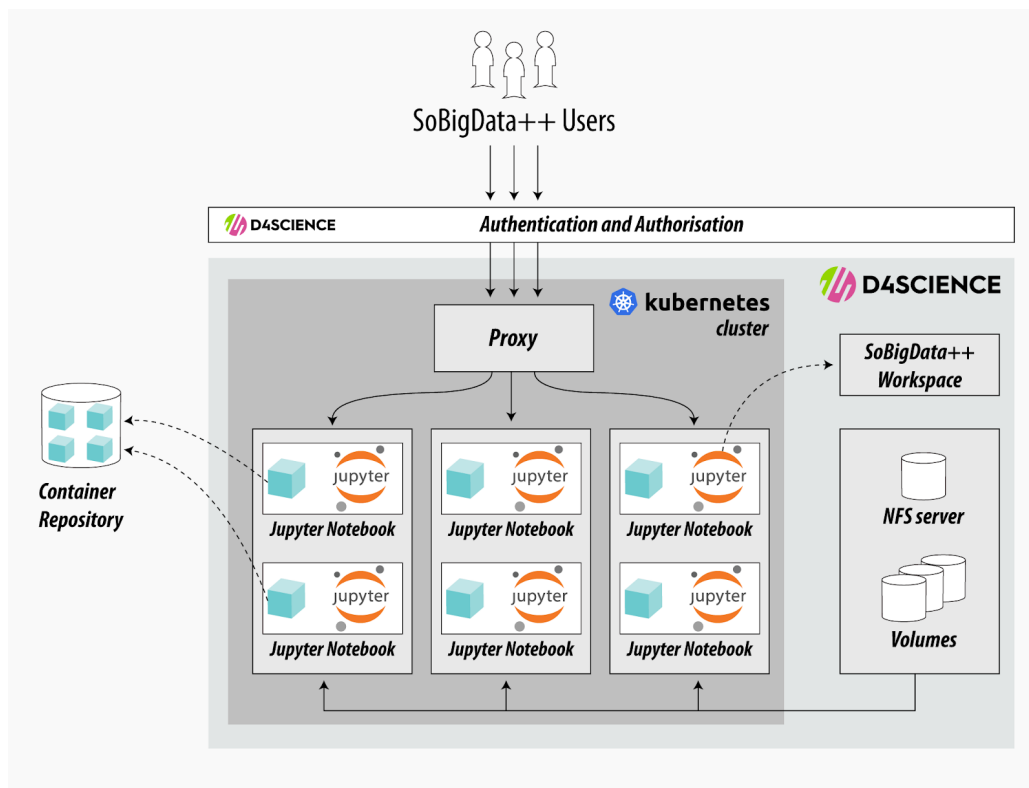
SoBigData++ Users

D4SCIENCE

Authentication and Authorisation

D4SCIENCE

kubernetes
cluster

Proxy

SoBigData++
Workspace

Container
Repository

jupyter
Jupyter Notebook

jupyter
Jupyter Notebook

jupyter
Jupyter Notebook

jupyter
Jupyter Notebook

jupyter
Jupyter Notebook

jupyter
Jupyter Notebook

NFS server

Volumes